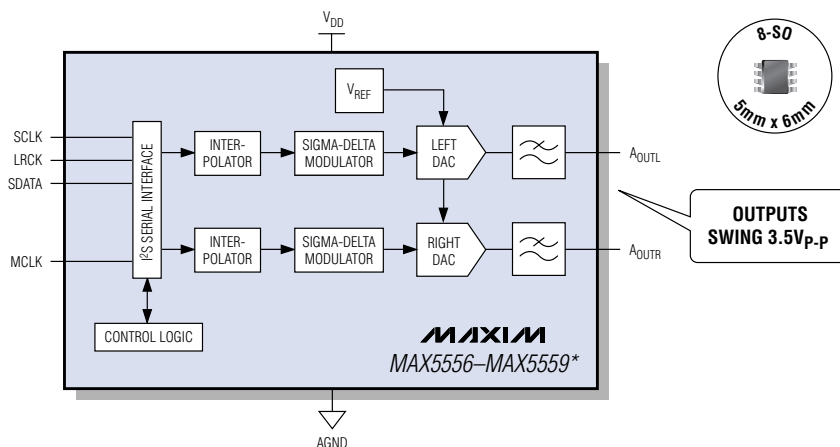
$V_{DD}$

8-SO

5mm x 6mm

$V_{REF}$

SCLK

LRCK

SDATA

MCLK

$I^2S$ SERIAL INTERFACE

INTER-POLATOR

SIGMA-DELTA MODULATOR

LEFT DAC

$A_{OUTL}$

INTER-POLATOR

SIGMA-DELTA MODULATOR

RIGHT DAC

$A_{OUTR}$

OUTPUTS SWING 3.5$V_{P-P}$

CONTROL LOGIC

MAXIM

MAX5556–MAX5559*

AGND